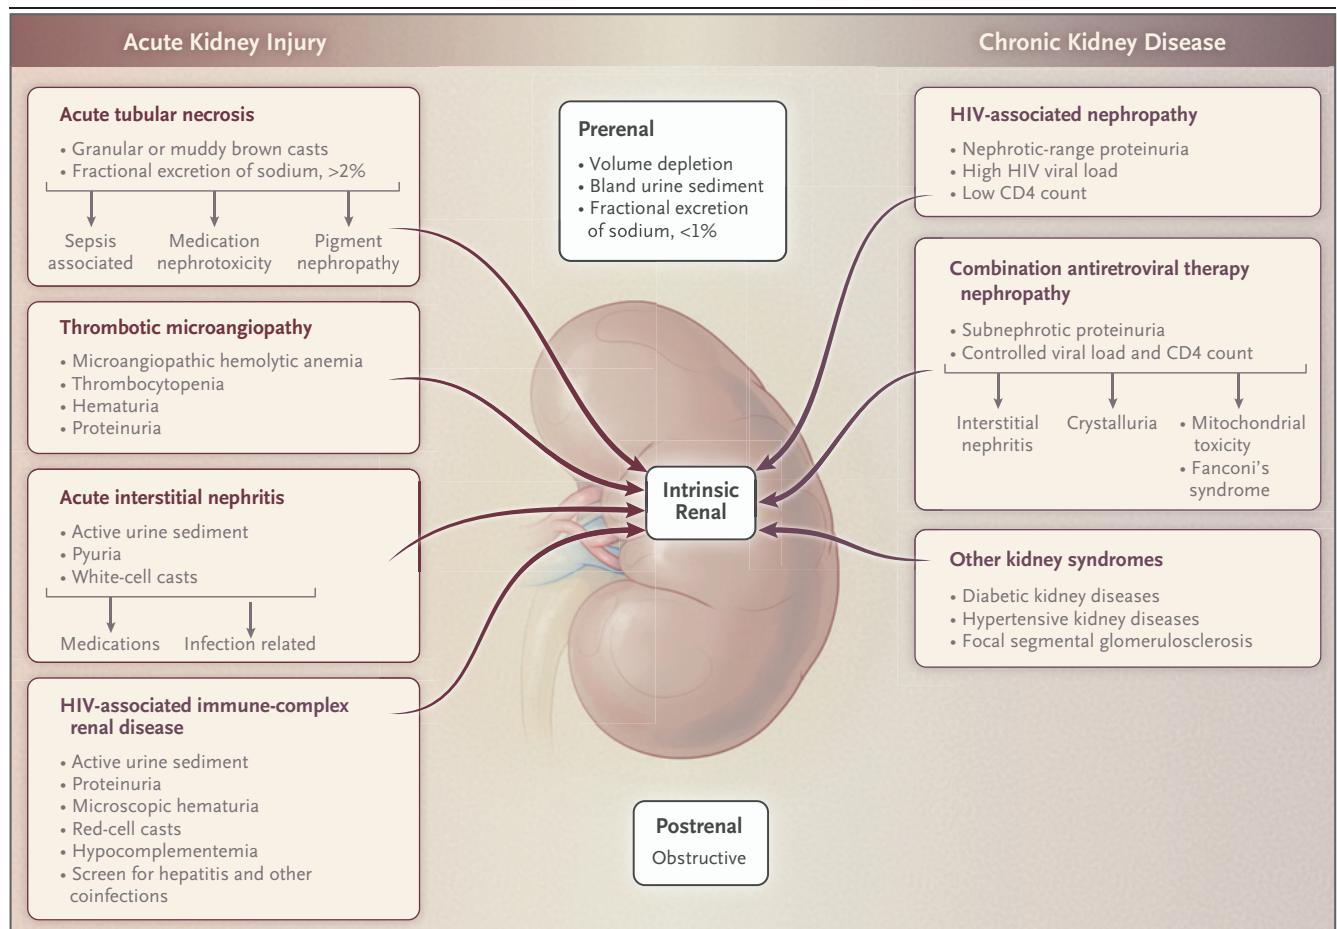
Acute Kidney Injury

Chronic Kidney Disease

Acute tubular necrosis
• Granular or muddy brown casts
• Fractional excretion of sodium, >2%

Sepsis associated

Medication nephrotoxicity

Pigment nephropathy

Prerenal
• Volume depletion
• Bland urine sediment
• Fractional excretion of sodium, <1%

HIV-associated nephropathy
• Nephrotic-range proteinuria
• High HIV viral load
• Low CD4 count

Thrombotic microangiopathy
• Microangiopathic hemolytic anemia
• Thrombocytopenia
• Hematuria
• Proteinuria

Combination antiretroviral therapy nephropathy
• Subnephrotic proteinuria
• Controlled viral load and CD4 count

Interstitial nephritis

Crystalluria

• Mitochondrial toxicity
• Fanconi's syndrome

Acute interstitial nephritis
• Active urine sediment
• Pyuria
• White-cell casts

Medications

Infection related

Intrinsic Renal

Other kidney syndromes
• Diabetic kidney diseases
• Hypertensive kidney diseases
• Focal segmental glomerulosclerosis

HIV-associated immune-complex renal disease
• Active urine sediment
• Proteinuria
• Microscopic hematuria
• Red-cell casts
• Hypocomplementemia
• Screen for hepatitis and other coinfections

Postrenal
Obstructive